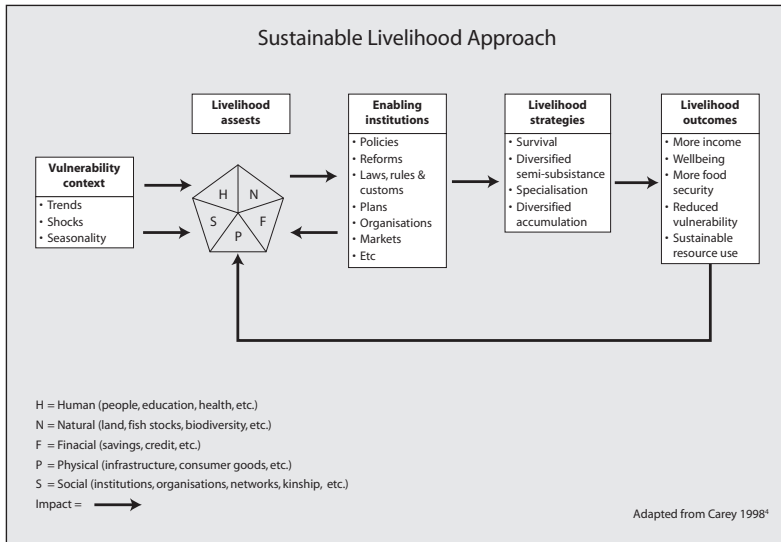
Sustainable Livelihood Approach

Vulnerability context
• Trends
• Shocks
• Seasonality

Livelihood assests

H
N
S
F
P

Enabling institutions
• Policies
• Reforms
• Laws, rules & customs
• Plans
• Organisations
• Markets
• Etc

Livelihood strategies
• Survival
• Diversified semi-subsistance
• Specialisation
• Diversified accumulation

Livelihood outcomes
• More income
• Wellbeing
• More food security
• Reduced vulnerability
• Sustainable resource use

H = Human (people, education, health, etc.)
N = Natural (land, fish stocks, biodiversity, etc.)
F = Finacial (savings, credit, etc.)
P = Physical (infrastructure, consumer goods, etc.)
S = Social (institutions, organisations, networks, kinship, etc.)
Impact =

Adapted from Carey 1998$^4$